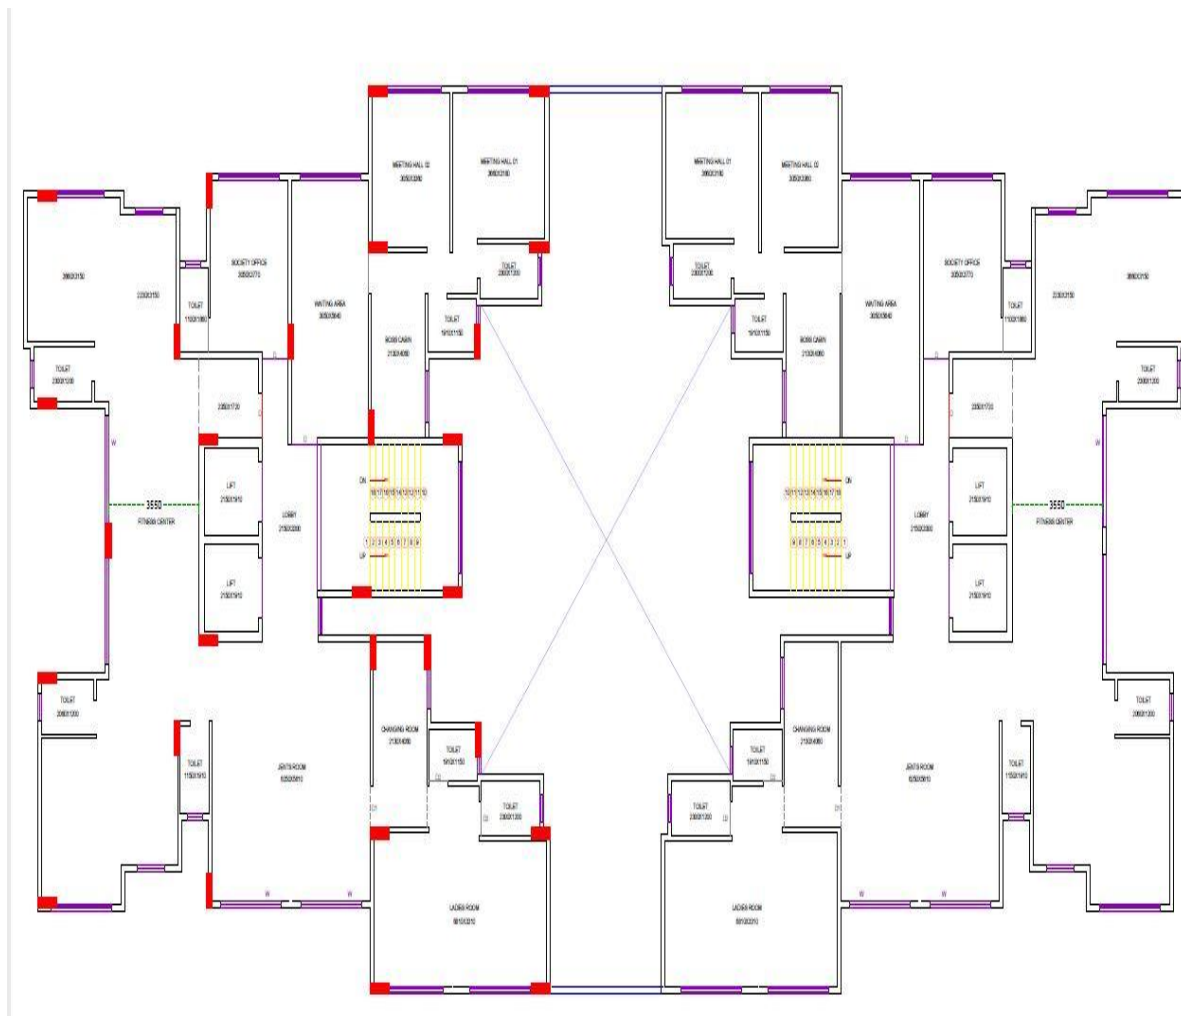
MEETING HALL 02
3050X3080

MEETING HALL 01
3050X3180

MEETING HALL 01
3050X3180

MEETING HALL 02
3050X3080

3660X3150

2350X3150

SOCIETY OFFICE
3050X3770

TOILET
1100X1860

WAITING AREA
3050X3840

TOILET
2300X1700

TOILET
2300X1700

WAITING AREA
3050X3840

SOCIETY OFFICE
3050X3770

TOILET
1100X1860

2350X3150

3660X3150

TOILET
1910X1150

BOSS CABIN
2130X4080

BOSS CABIN
2130X4080

TOILET
1910X1150

TOILET
2000X1200

2350X1720

2350X1720

TOILET
2000X1200

W

DN

18 17 16 15 14 13 12 11 10

10 11 12 13 14 15 16 17 18

DN

W

LIFT
2150X1910

LOBBY
2150X2000

LOBBY
2150X2000

LIFT
2150X1910

3550
FITNESS CENTER

UP

1 2 3 4 5 6 7 8 9

9 8 7 6 5 4 3 2 1

UP

3550
FITNESS CENTER

LIFT
2150X1910

LIFT
2150X1910

TOILET
2000X1200

CHANGING ROOM
2130X4080

CHANGING ROOM
2130X4080

TOILET
2000X1200

TOILET
1150X1910

GENTS ROOM
6250X5810

TOILET
1910X1150

TOILET
1910X1150

GENTS ROOM
6250X5810

TOILET
1150X1910

TOILET
2300X1200

TOILET
2300X1200

W

W

W

W

LADIES ROOM
5810X3310

LADIES ROOM
5810X3310